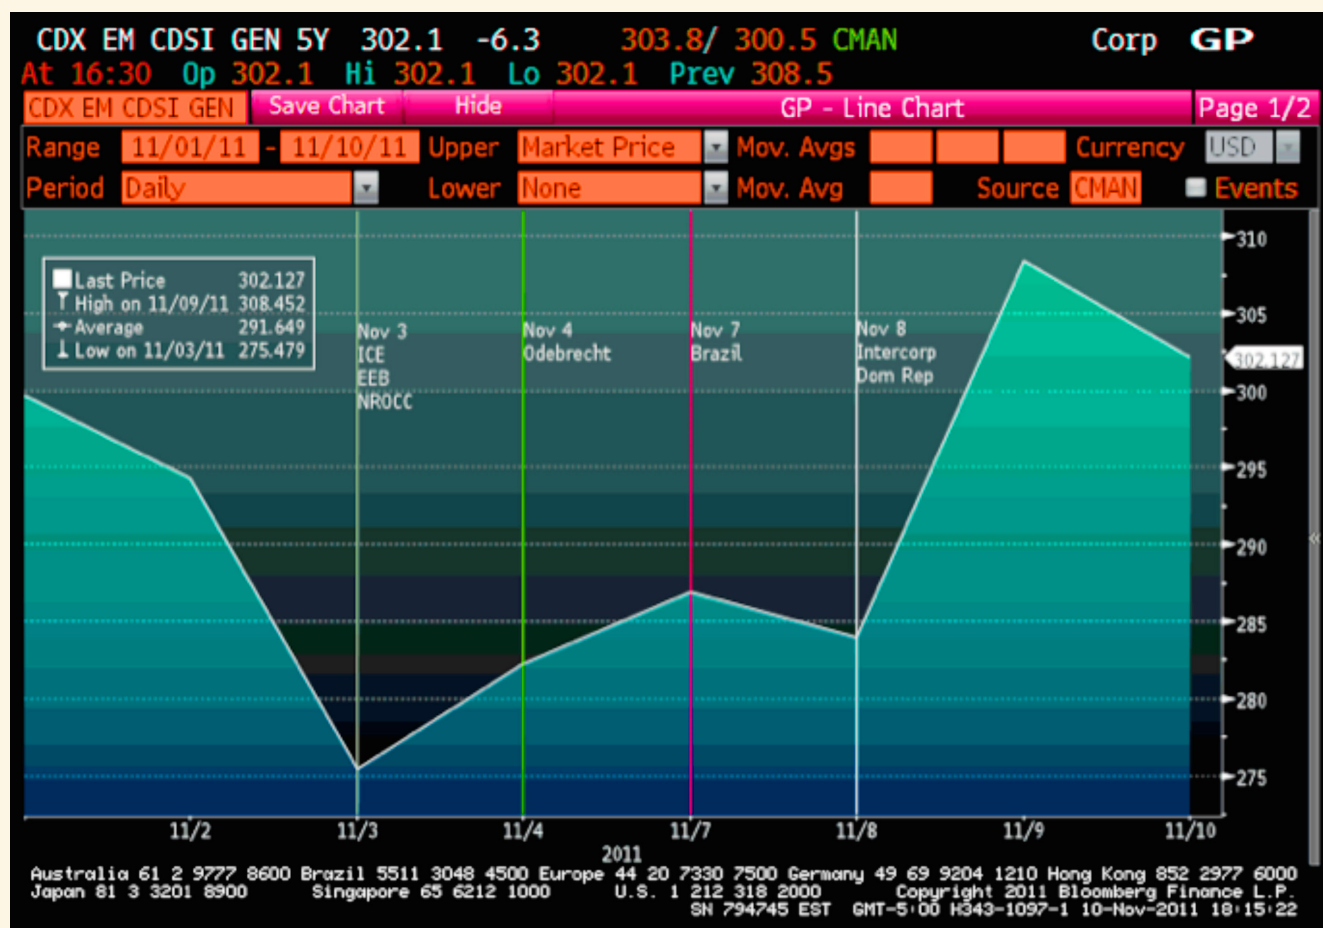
CDX EM CDSI GEN 5Y 302.1 -6.3 303.8/ 300.5 CMAN Corp GP
At 16:30 Op 302.1 Hi 302.1 Lo 302.1 Prev 308.5

CDX EM CDSI GEN | Save Chart | Hide | GP - Line Chart | Page 1/2

Range 11/01/11 - 11/10/11 Upper Market Price Mov. Avgs Currency USD
Period Daily Lower None Mov. Avg Source CMAN Events

Last Price 302.127
High on 11/09/11 308.452
Average 291.649
Low on 11/03/11 275.479

Nov 3
ICE
EEB
NROCC

Nov 4
Odebrecht

Nov 7
Brazil

Nov 8
Intercorp
Dom Rep

310
305
302.127
300
295
290
285
280
275

11/2 11/3 11/4 11/7 11/8 11/9 11/10
2011

Australia 61 2 9777 8600 Brazil 5511 3048 4500 Europe 44 20 7330 7500 Germany 49 69 9204 1210 Hong Kong 852 2977 6000
Japan 81 3 3201 8900 Singapore 65 6212 1000 U.S. 1 212 318 2000 Copyright 2011 Bloomberg Finance L.P.
SN 794745 EST GMT-5:00 H343-1097-1 10-Nov-2011 18:15:22